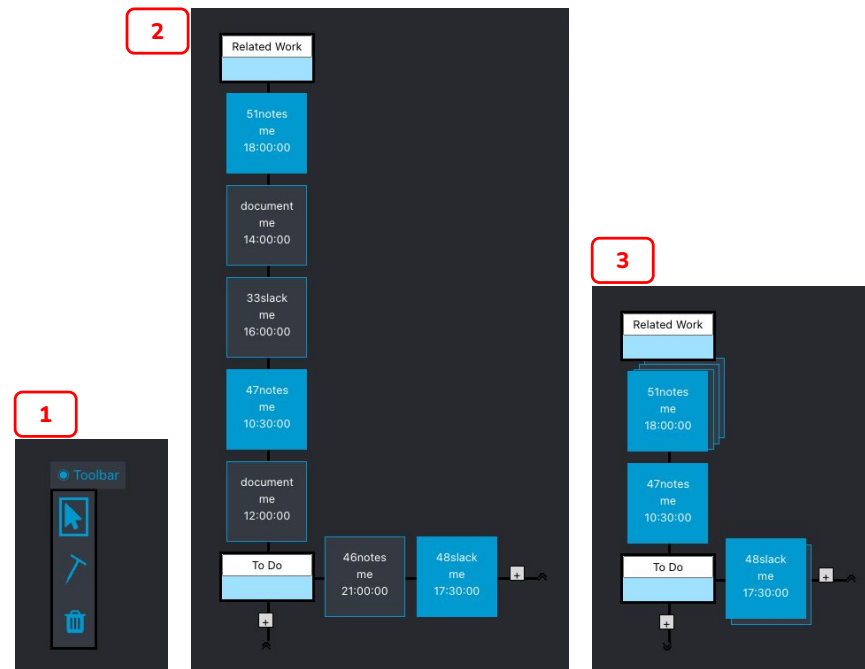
2

Related Work

51notes
me
18:00:00

document
me
14:00:00

33slack
me
16:00:00

47notes
me
10:30:00

document
me
12:00:00

To Do

46notes
me
21:00:00

48slack
me
17:30:00

+

+

1

Toolbar

3

Related Work

51notes
me
18:00:00

47notes
me
10:30:00

To Do

48slack
me
17:30:00

+

+